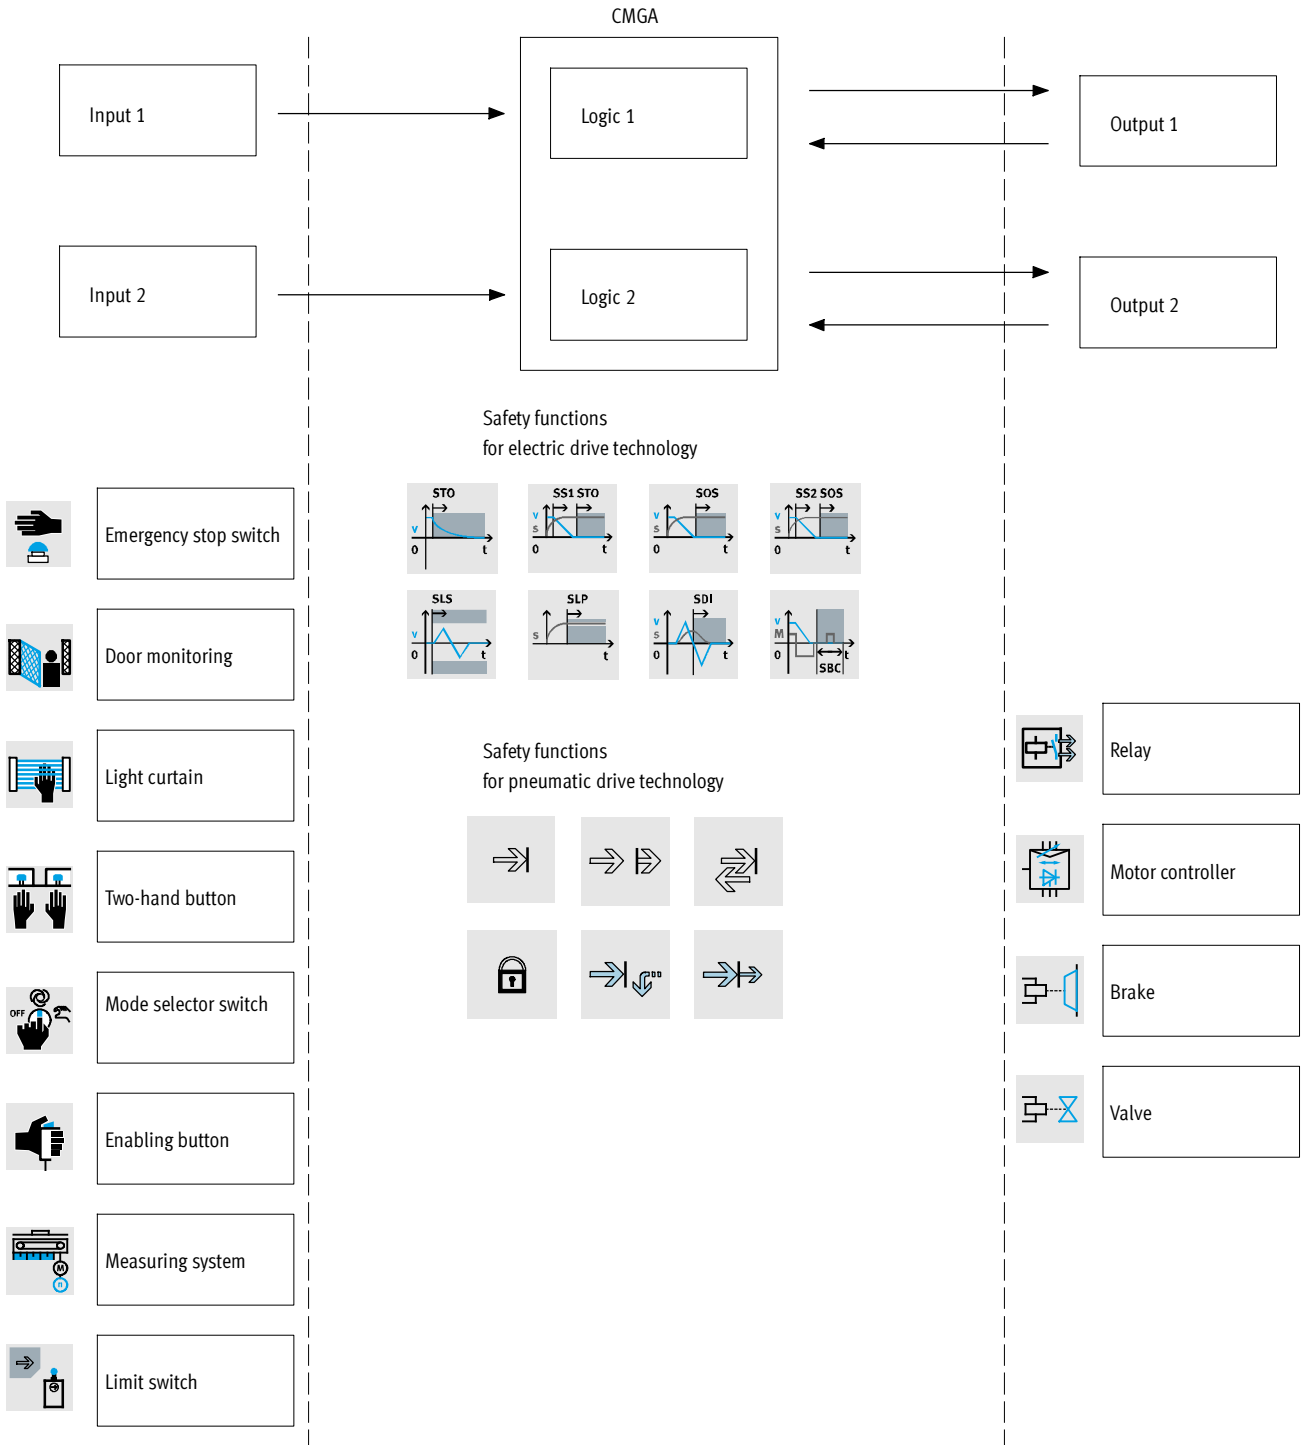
CMGA

Input 1

Logic 1

Output 1

Input 2

Logic 2

Output 2

Safety functions
for electric drive technology

STO
v
0
t

SS1 STO
v
s
0
t

SOS
v
s
0
t

SS2 SOS
v
s
0
t

SLS
v
0
t

SLP
s
t

SDI
v
s
0
t

v
M
0
SBC
t

Safety functions
for pneumatic drive technology

Emergency stop switch

Door monitoring

Light curtain

Two-hand button

OFF

Mode selector switch

Enabling button

M

n

Measuring system

Limit switch

Relay

Motor controller

Brake

Valve